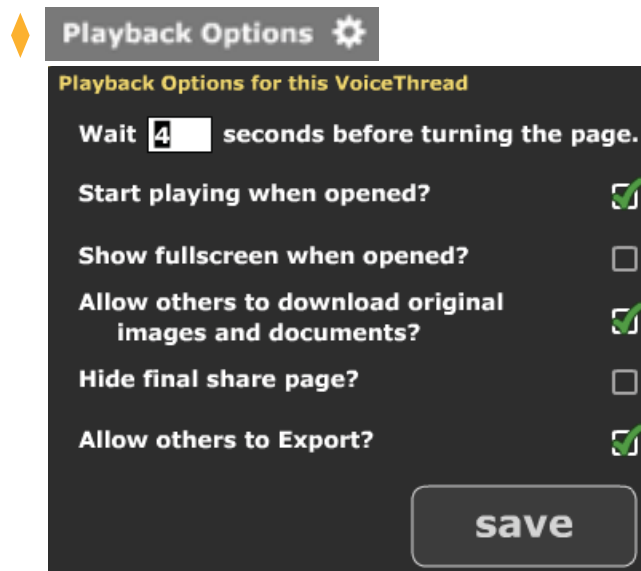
Playback Options

Playback Options for this VoiceThread

Wait 4 seconds before turning the page.

Start playing when opened?

Show fullscreen when opened?

Allow others to download original images and documents?

Hide final share page?

Allow others to Export?

save